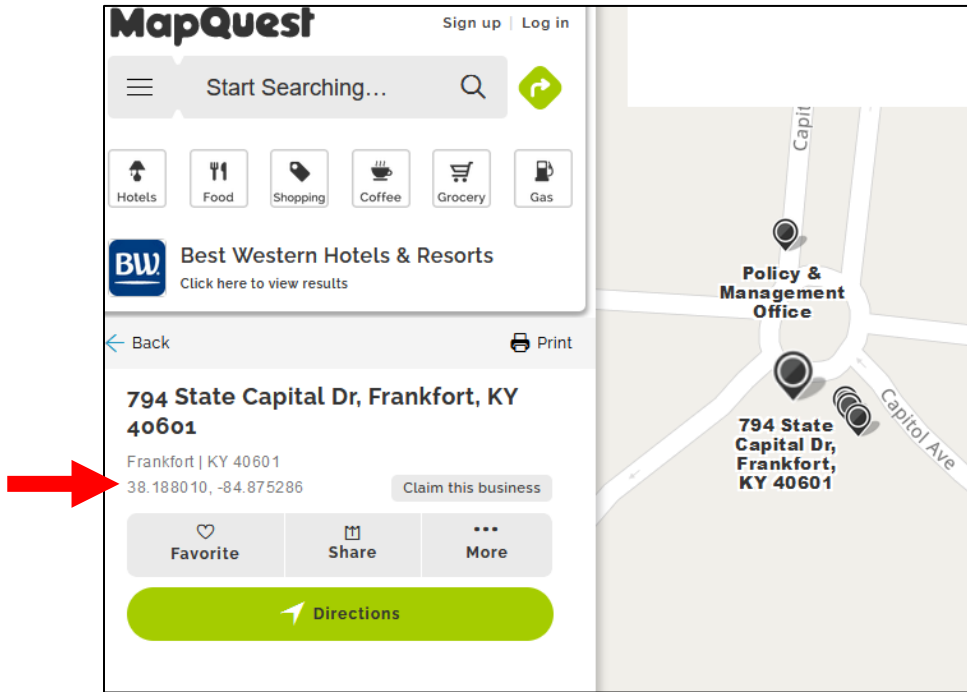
MapQuest

Sign up | Log in

Start Searching...

Hotels
Food
Shopping
Coffee
Grocery
Gas

BW

Best Western Hotels & Resorts
Click here to view results

Back

Print

794 State Capital Dr, Frankfort, KY 40601

Frankfort | KY 40601

38.188010, -84.875286

Claim this business

Favorite
Share
More

Directions

Capito

Policy & Management Office

794 State Capital Dr, Frankfort, KY 40601

Capitol Ave